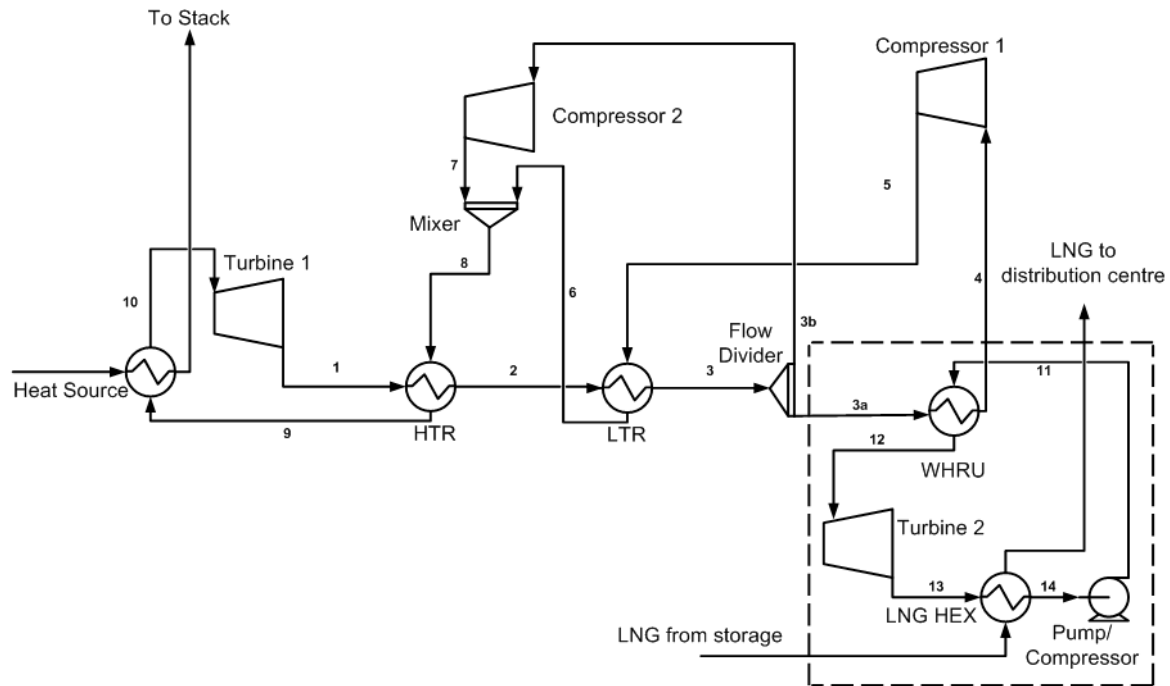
To Stack

Compressor 2

Compressor 1

7

Mixer

5

LNG to distribution centre

Turbine 1

8

10

6

4

3b

Flow Divider

11

1

2

3

Heat Source

3a

9

HTR

LTR

12

WHRU

Turbine 2

13

14

LNG HEX

LNG from storage

Pump/ Compressor